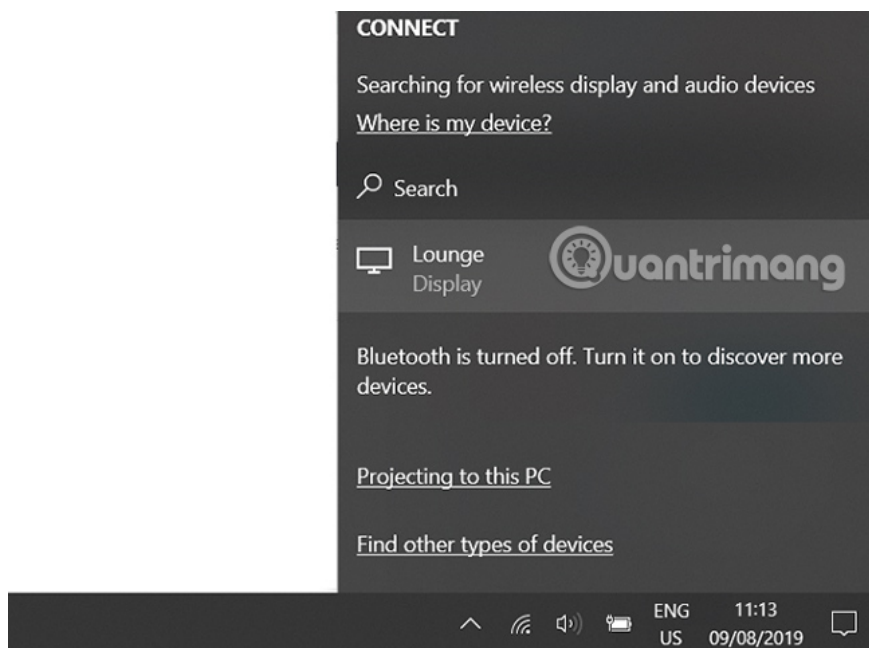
CONNECT

Searching for wireless display and audio devices

Where is my device?

Search

Lounge
Display

Quantrimang

Bluetooth is turned off. Turn it on to discover more devices.

Projecting to this PC

Find other types of devices

ENG
US

11:13
09/08/2019